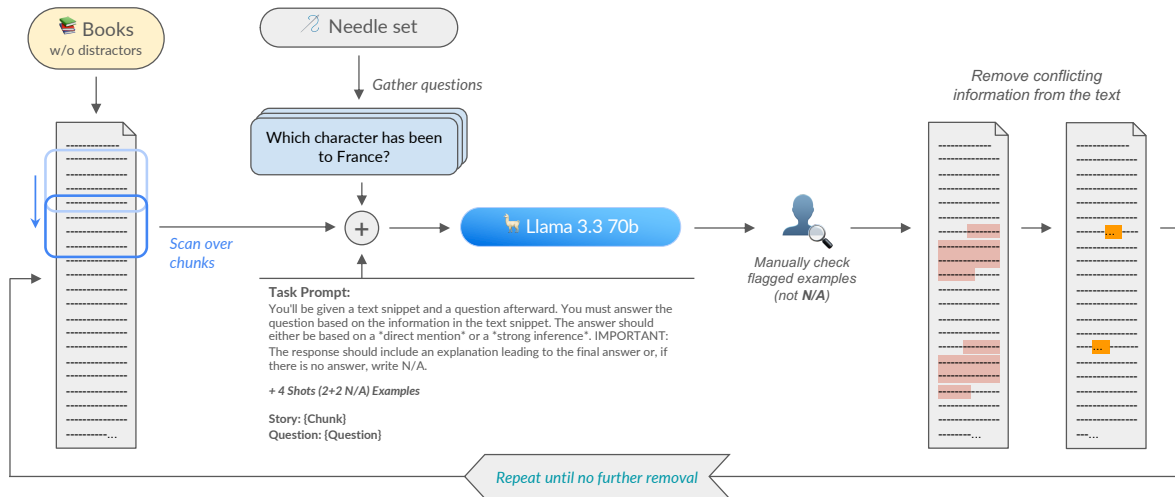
Books
w/o distractors

Needle set

Gather questions

Which character has been to France?

Scan over chunks

+

Llama 3.3 70b

Manually check flagged examples (not N/A)

Remove conflicting information from the text

Task Prompt:
You'll be given a text snippet and a question afterward. You must answer the question based on the information in the text snippet. The answer should either be based on a *direct mention* or a *strong inference*. IMPORTANT: The response should include an explanation leading to the final answer or, if there is no answer, write N/A.

+ 4 Shots (2+2 N/A) Examples

Story: {Chunk}
Question: {Question}

Repeat until no further removal